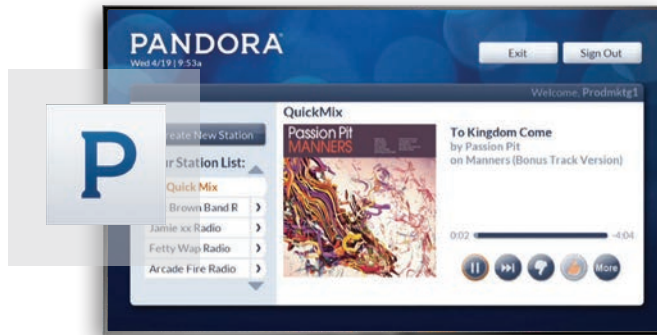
PANDORA
Wed 4/19 | 9:53a

Exit
Sign Out

Welcome, Prodmktg1

P

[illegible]reate New Station
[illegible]r Station List:
Quick Mix
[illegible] Brown Band R
Jamie xx Radio
Fetty Wap Radio
Arcade Fire Radio

QuickMix

Passion Pit
MANNERS

To Kingdom Come
by Passion Pit
on Manners (Bonus Track Version)

0:02
-4:04

More